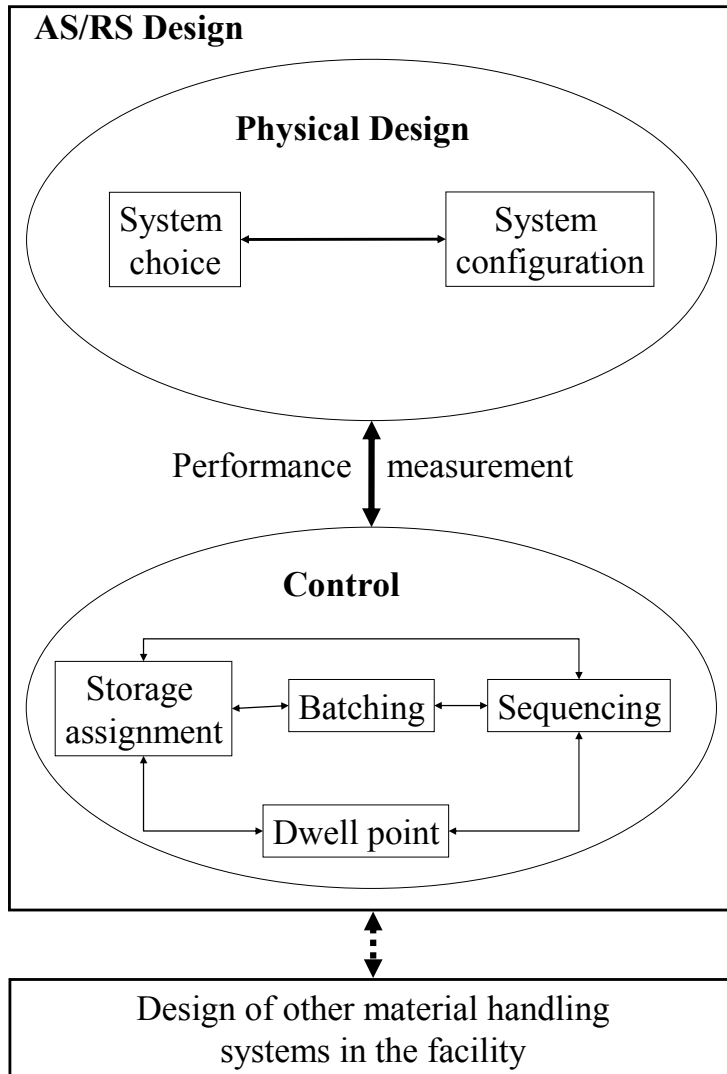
AS/RS Design

Physical Design

System choice

System configuration

Performance measurement

Control

Storage assignment

Batching

Sequencing

Dwell point

Design of other material handling systems in the facility